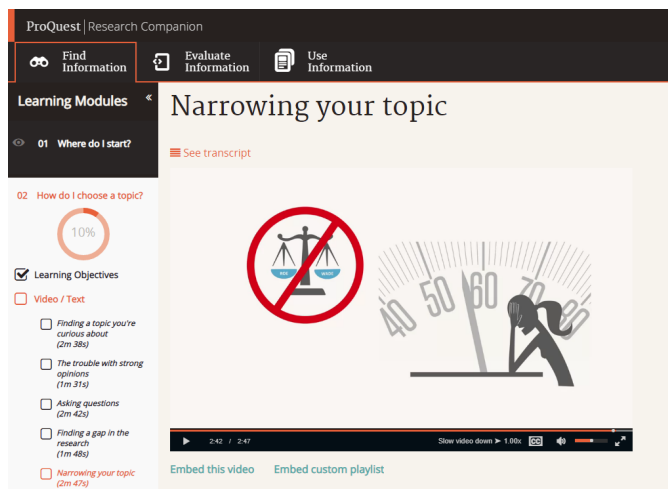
ProQuest | Research Companion

Find Information
Evaluate Information
Use Information

Learning Modules «

01 Where do I start?

02 How do I choose a topic?

10%

Learning Objectives

Video / Text

Finding a topic you're curious about
(2m 38s)

The trouble with strong opinions
(1m 31s)

Asking questions
(2m 42s)

Finding a gap in the research
(1m 48s)

Narrowing your topic
(2m 47s)

Narrowing your topic

See transcript

40 50 60 70 80

2:42 / 2:47 Slow video down ➤ 1.00x CC

Embed this video Embed custom playlist